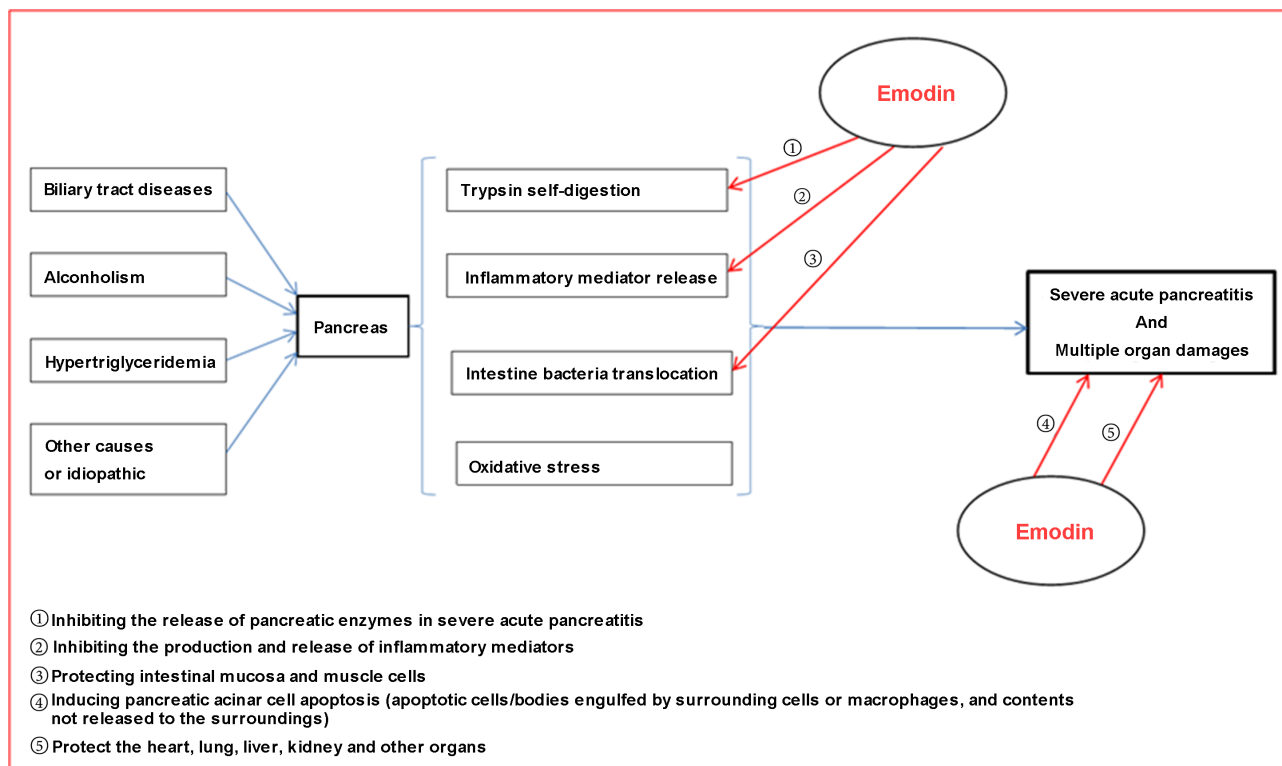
Emodin

①

②

③

Biliary tract diseases

Alconholism

Hypertriglyceridemia

Other causes or idiopathic

Pancreas

Trypsin self-digestion

Inflammatory mediator release

Intestine bacteria translocation

Oxidative stress

Severe acute pancreatitis And Multiple organ damages

④

⑤

Emodin

①Inhibiting the release of pancreatic enzymes in severe acute pancreatitis

② Inhibiting the production and release of inflammatory mediators

③Protecting intestinal mucosa and muscle cells

④Inducing pancreatic acinar cell apoptosis (apoptotic cells/bodies engulfed by surrounding cells or macrophages, and contents not released to the surroundings)

⑤Protect the heart, lung, liver, kidney and other organs